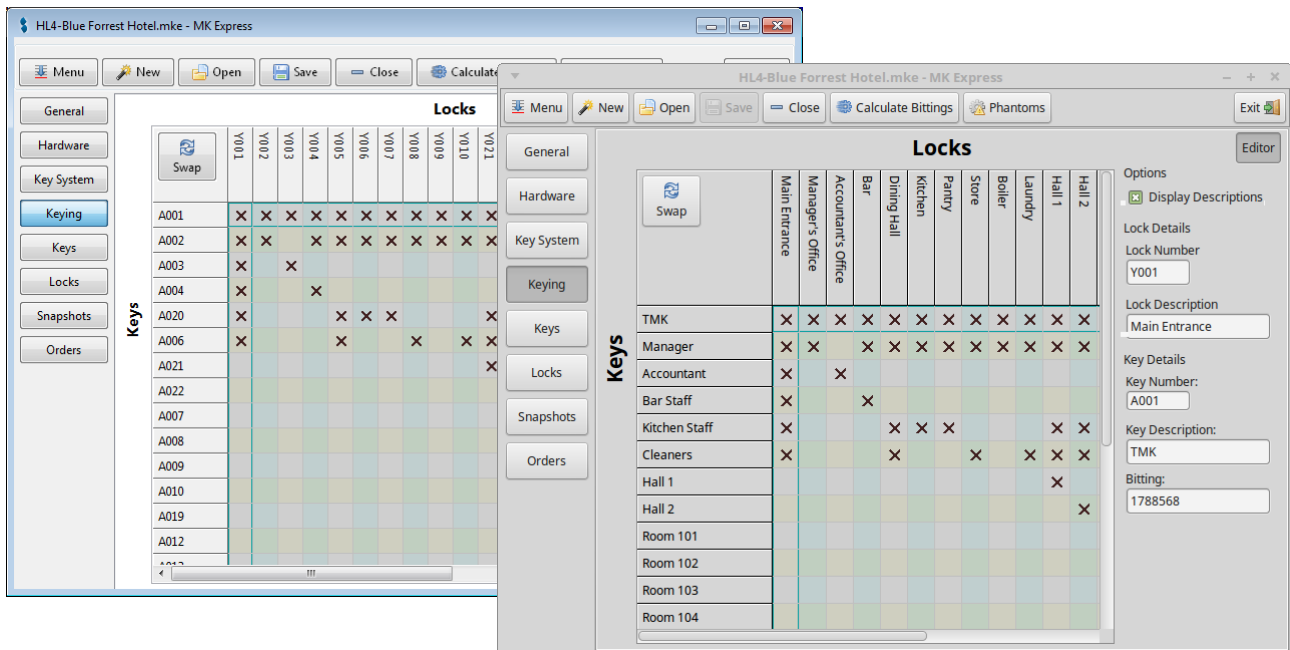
HL4-Blue Forrest Hotel.mke - MK Express

Menu New Open Save Close Calculate

General
Hardware
Key System
Keying
Keys
Locks
Snapshots
Orders

Locks

Keys

Swap

| | Y001 | Y002 | Y003 | Y004 | Y005 | Y006 | Y007 | Y008 | Y009 | Y010 | Y021 |
|---|---|---|---|---|---|---|---|---|---|---|---|
| A001 | × | × | × | × | × | × | × | × | × | × | × |
| A002 | × | × | | × | × | × | × | × | × | × | × |
| A003 | × | | × | | | | | | | | |
| A004 | × | | | × | | | | | | | |
| A020 | × | | | | × | × | × | | | | × |
| A006 | × | | | | × | | | × | | × | × |
| A021 | | | | | | | | | | | × |
| A022 | | | | | | | | | | | |
| A007 | | | | | | | | | | | |
| A008 | | | | | | | | | | | |
| A009 | | | | | | | | | | | |
| A010 | | | | | | | | | | | |
| A019 | | | | | | | | | | | |
| A012 | | | | | | | | | | | |

HL4-Blue Forrest Hotel.mke - MK Express

Menu New Open Save Close Calculate Bittings Phantoms Exit

General
Hardware
Key System
Keying
Keys
Locks
Snapshots
Orders

Locks

Editor

Keys

Swap

| | Main Entrance | Manager's Office | Accountant's Office | Bar | Dining Hall | Kitchen | Pantry | Store | Boiler | Laundry | Hall 1 | Hall 2 |
|---|---|---|---|---|---|---|---|---|---|---|---|---|
| TMK | × | × | × | × | × | × | × | × | × | × | × | × |
| Manager | × | × | | × | × | × | × | × | × | × | × | × |
| Accountant | × | | × | | | | | | | | | |
| Bar Staff | × | | | × | | | | | | | | |
| Kitchen Staff | × | | | | × | × | × | | | | × | × |
| Cleaners | × | | | | × | | | × | | × | × | × |
| Hall 1 | | | | | | | | | | | × | |
| Hall 2 | | | | | | | | | | | | × |
| Room 101 | | | | | | | | | | | | |
| Room 102 | | | | | | | | | | | | |
| Room 103 | | | | | | | | | | | | |
| Room 104 | | | | | | | | | | | | |

Options
Display Descriptions
Lock Details
Lock Number
Y001
Lock Description
Main Entrance
Key Details
Key Number:
A001
Key Description:
TMK
Bitting:
1788568